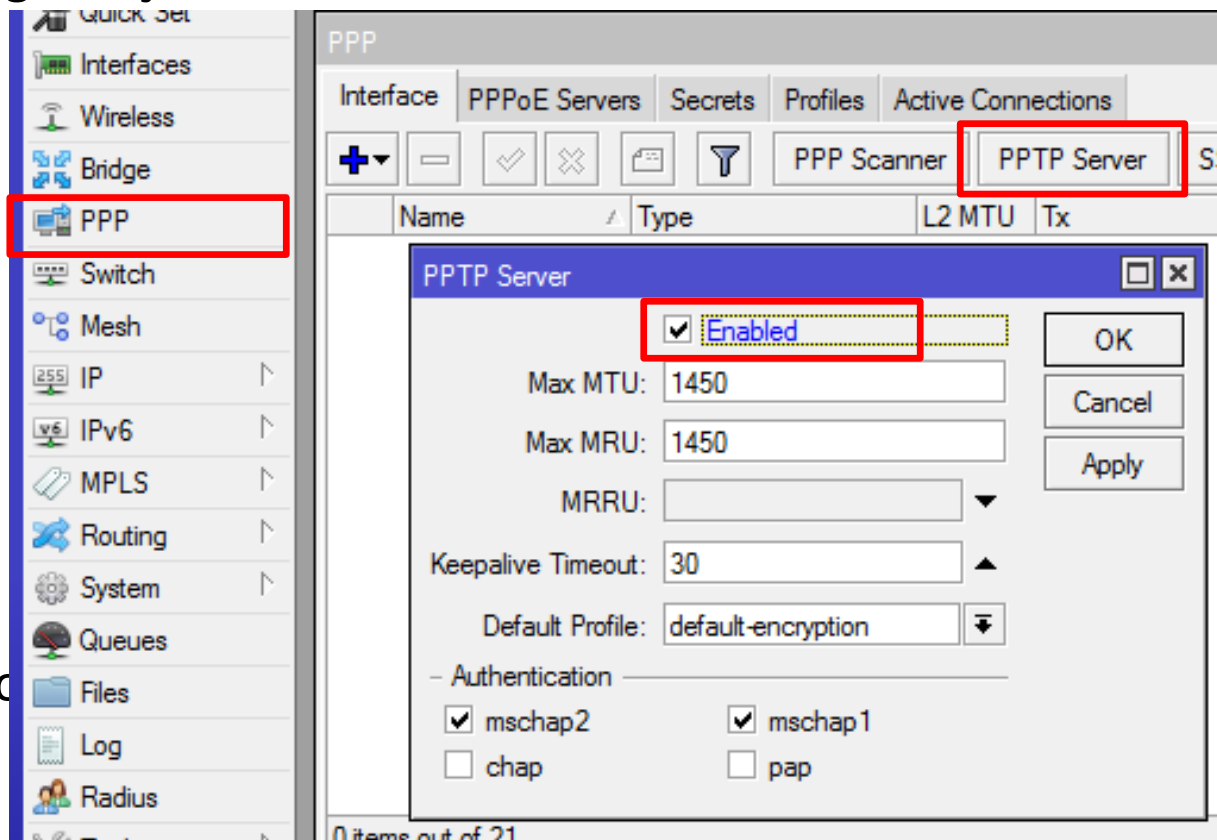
Quick Set
Interfaces
Wireless
Bridge
PPP
Switch
Mesh
IP
IPv6
MPLS
Routing
System
Queues
Files
Log
Radius

PPP
Interface | PPPoE Servers | Secrets | Profiles | Active Connections
PPP Scanner | PPTP Server | S
Name | Type | L2 MTU | Tx

PPTP Server
Enabled
Max MTU: 1450
Max MRU: 1450
MRRU:
Keepalive Timeout: 30
Default Profile: default-encryption
Authentication
mschap2
mschap1
chap
pap
OK
Cancel
Apply

0 items out of 21